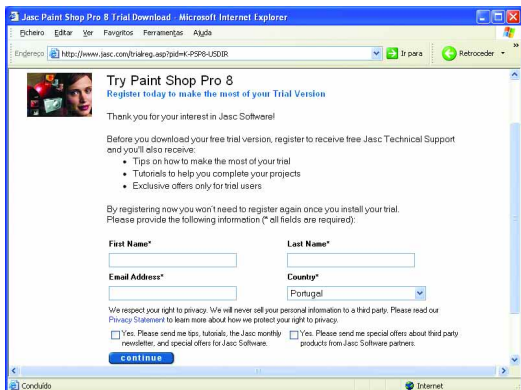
Jasc Paint Shop Pro 8 Trial Download - Microsoft Internet Explorer

Ficheiro Editar Ver Favoritos Ferramentas Ajuda

Endereço http://www.jasc.com/trialreg.asp?pid=K-PSP8-USDIR

Ir para

Retroceder

Try Paint Shop Pro 8

Register today to make the most of your Trial Version

Thank you for your interest in Jasc Software!

Before you download your free trial version, register to receive free Jasc Technical Support and you'll also receive:

- Tips on how to make the most of your trial
- Tutorials to help you complete your projects
- Exclusive offers only for trial users

By registering now you won't need to register again once you install your trial. Please provide the following information (* all fields are required):

First Name*

Last Name*

Email Address*

Country*

Portugal

We respect your right to privacy. We will never sell your personal information to a third party. Please read our Privacy Statement to learn more about how we protect your right to privacy.

Yes. Please send me tips, tutorials, the Jasc monthly newsletter, and special offers for Jasc Software.

Yes. Please send me special offers about third party products from Jasc Software partners.

continue

Concluído

Internet